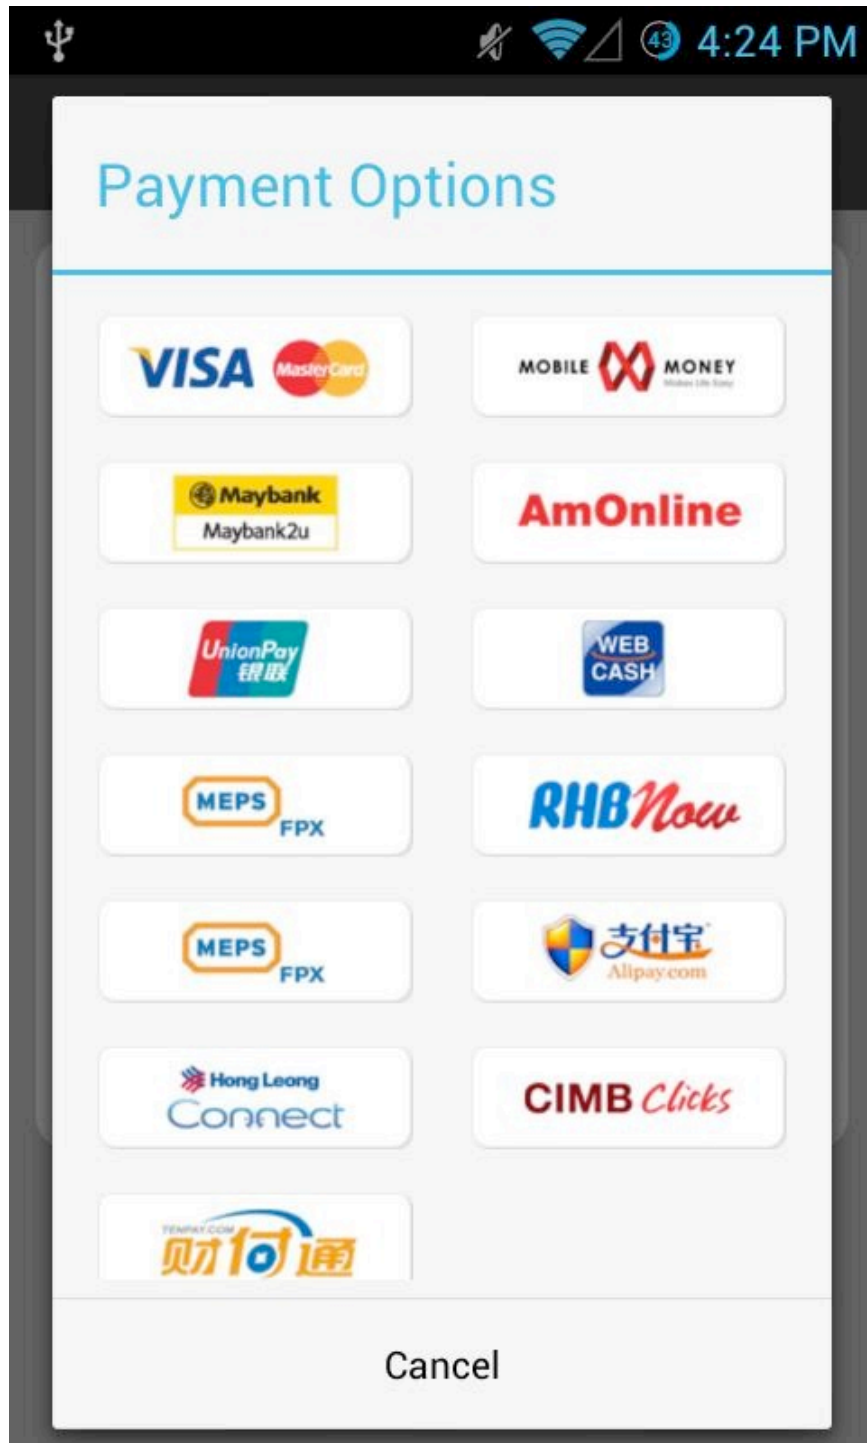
43 4:24 PM

Payment Options

VISA MasterCard

MOBILE MONEY
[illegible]

Maybank
Maybank2u

AmOnline

UnionPay
银联

WEB CASH

MEPS
FPX

RHBNow

MEPS
FPX

支付宝
Alipay.com

Hong Leong
Connect

CIMB Clicks

TENPAY.COM
财付通

Cancel